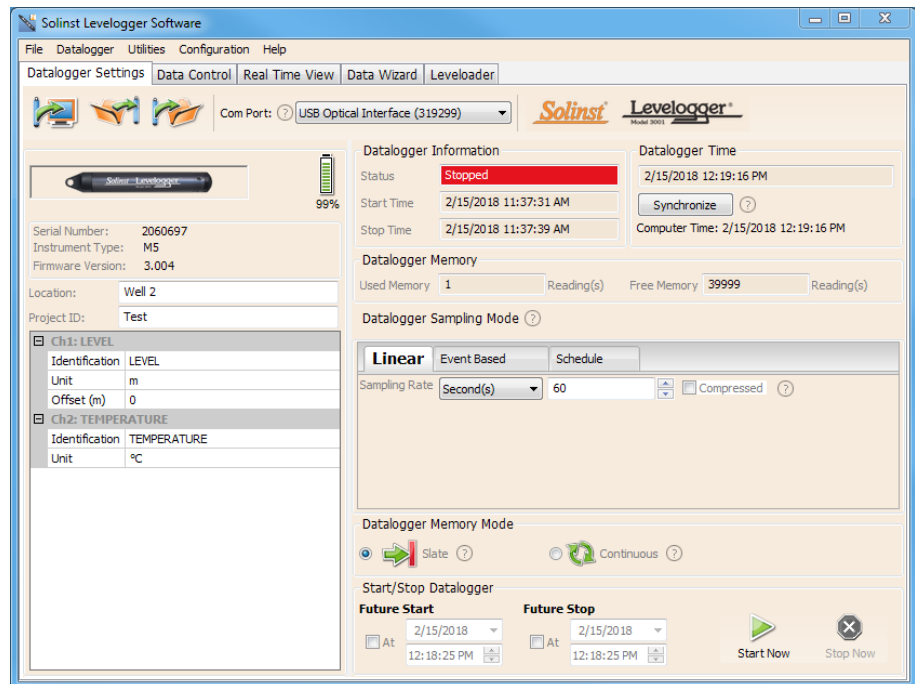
Solinst Levelogger Software

File Datalogger Utilities Configuration Help

Datalogger Settings | Data Control | Real Time View | Data Wizard | Leveloader

Com Port: ? USB Optical Interface (319299)

Solinst Levelogger Model 3001

Solinst Levelogger

99%

Serial Number: 2060697
Instrument Type: M5
Firmware Version: 3.004

Location: Well 2
Project ID: Test

| Ch1: LEVEL | |
|---|---|
| Identification | LEVEL |
| Unit | m |
| Offset (m) | 0 |
| Ch2: TEMPERATURE | |
| Identification | TEMPERATURE |
| Unit | °C |

Datalogger Information
Status Stopped
Start Time 2/15/2018 11:37:31 AM
Stop Time 2/15/2018 11:37:39 AM

Datalogger Time
2/15/2018 12:19:16 PM
Synchronize ?
Computer Time: 2/15/2018 12:19:16 PM

Datalogger Memory
Used Memory 1 Reading(s) Free Memory 39999 Reading(s)

Datalogger Sampling Mode ?

Linear | Event Based | Schedule

Sampling Rate Second(s) 60 Compressed ?

Datalogger Memory Mode
Slate ? Continuous ?

Start/Stop Datalogger
Future Start
At 2/15/2018 12:18:25 PM
Future Stop
At 2/15/2018 12:18:25 PM

Start Now Stop Now